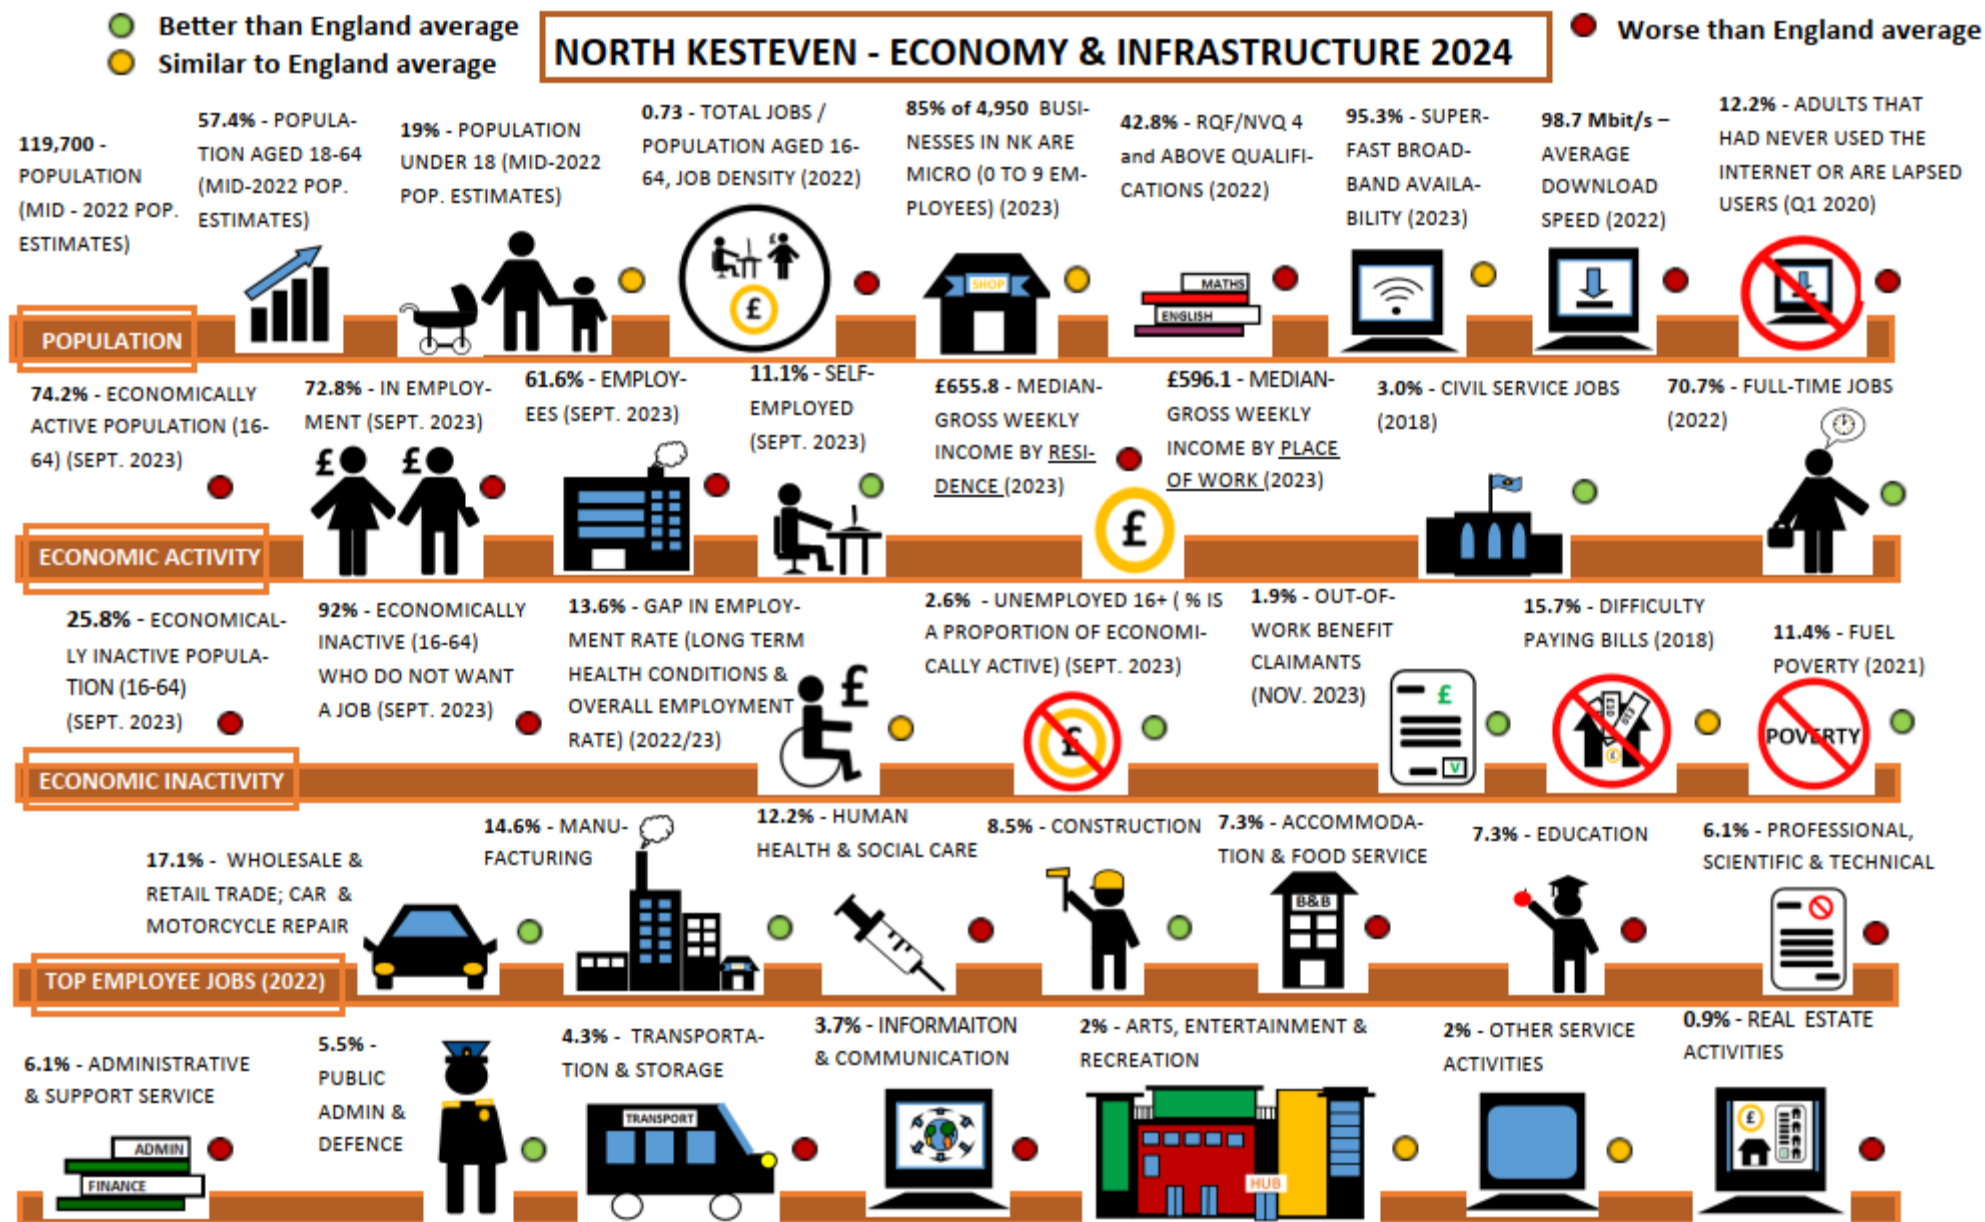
Better than England average
Similar to England average

NORTH KESTEVEN - ECONOMY & INFRASTRUCTURE 2024

Worse than England average

119,700 - POPULATION (MID - 2022 POP. ESTIMATES)

57.4% - POPULATION AGED 18-64 (MID-2022 POP. ESTIMATES)

19% - POPULATION UNDER 18 (MID-2022 POP. ESTIMATES)

0.73 - TOTAL JOBS / POPULATION AGED 16-64, JOB DENSITY (2022)

85% of 4,950 BUSINESSES IN NK ARE MICRO (0 TO 9 EMPLOYEES) (2023)

42.8% - RQF/NVQ 4 and ABOVE QUALIFICATIONS (2022)

95.3% - SUPERFAST BROADBAND AVAILABILITY (2023)

98.7 Mbit/s – AVERAGE DOWNLOAD SPEED (2022)

12.2% - ADULTS THAT HAD NEVER USED THE INTERNET OR ARE LAPSED USERS (Q1 2020)

£

SHOP

MATHS
ENGLISH

POPULATION

74.2% - ECONOMICALLY ACTIVE POPULATION (16-64) (SEPT. 2023)

72.8% - IN EMPLOYMENT (SEPT. 2023)

£ £

61.6% - EMPLOYEES (SEPT. 2023)

11.1% - SELF-EMPLOYED (SEPT. 2023)

£655.8 - MEDIAN-GROSS WEEKLY INCOME BY RESIDENCE (2023)

£

£596.1 - MEDIAN-GROSS WEEKLY INCOME BY PLACE OF WORK (2023)

3.0% - CIVIL SERVICE JOBS (2018)

70.7% - FULL-TIME JOBS (2022)

ECONOMIC ACTIVITY

25.8% - ECONOMICALLY INACTIVE POPULATION (16-64) (SEPT. 2023)

92% - ECONOMICALLY INACTIVE (16-64) WHO DO NOT WANT A JOB (SEPT. 2023)

13.6% - GAP IN EMPLOYMENT RATE (LONG TERM HEALTH CONDITIONS & OVERALL EMPLOYMENT RATE) (2022/23)

£

2.6% - UNEMPLOYED 16+ ( % IS A PROPORTION OF ECONOMICALLY ACTIVE) (SEPT. 2023)

£

1.9% - OUT-OF-WORK BENEFIT CLAIMANTS (NOV. 2023)

£

15.7% - DIFFICULTY PAYING BILLS (2018)

11.4% - FUEL POVERTY (2021)

POVERTY

ECONOMIC INACTIVITY

17.1% - WHOLESALE & RETAIL TRADE; CAR & MOTORCYCLE REPAIR

14.6% - MANUFACTURING

12.2% - HUMAN HEALTH & SOCIAL CARE

8.5% - CONSTRUCTION

7.3% - ACCOMMODATION & FOOD SERVICE

B&B

7.3% - EDUCATION

6.1% - PROFESSIONAL, SCIENTIFIC & TECHNICAL

TOP EMPLOYEE JOBS (2022)

6.1% - ADMINISTRATIVE & SUPPORT SERVICE

ADMIN
FINANCE

5.5% - PUBLIC ADMIN & DEFENCE

4.3% - TRANSPORTATION & STORAGE

TRANSPORT

3.7% - INFORMAITON & COMMUNICATION

2% - ARTS, ENTERTAINMENT & RECREATION

HUB

2% - OTHER SERVICE ACTIVITIES

0.9% - REAL ESTATE ACTIVITIES

£